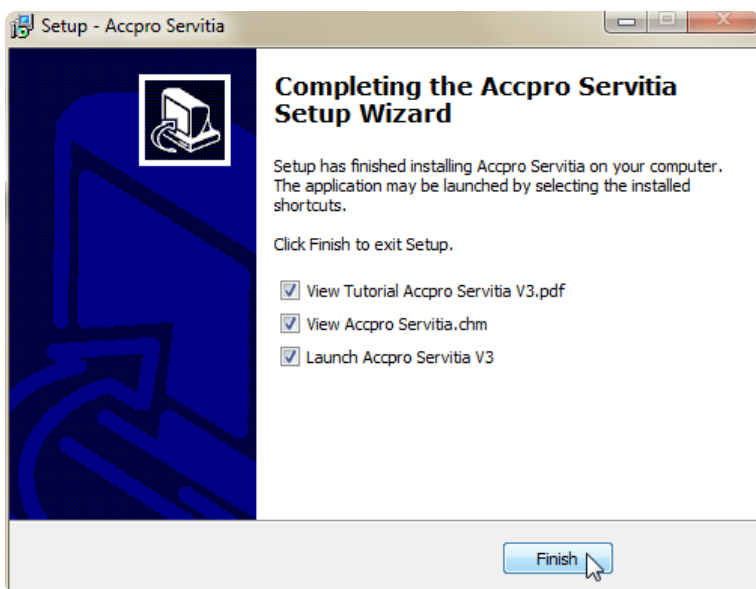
Setup - Accpro Servitia

Completing the Accpro Servitia Setup Wizard

Setup has finished installing Accpro Servitia on your computer. The application may be launched by selecting the installed shortcuts.

Click Finish to exit Setup.

View Tutorial Accpro Servitia V3.pdf

View Accpro Servitia.chm

Launch Accpro Servitia V3

Finish